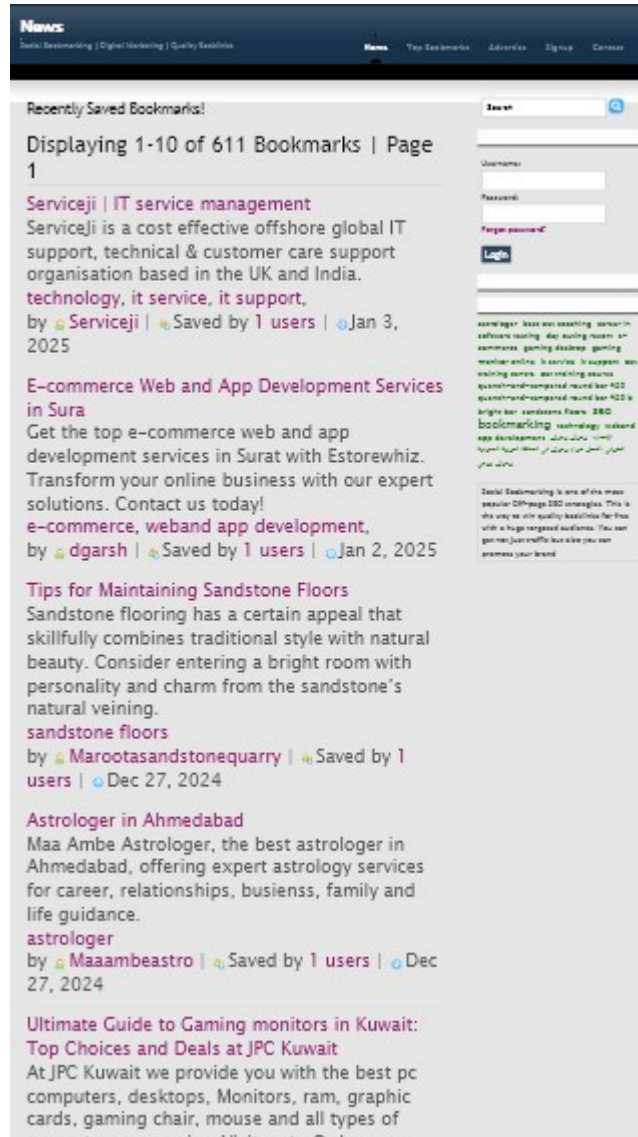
News
Social Bookmarking | Digital Marketing | Quality Backlinks

News Top Bookmarks Advertise Signup Contact

Recently Saved Bookmarks!

Displaying 1-10 of 611 Bookmarks | Page 1

Serviceji | IT service management
ServiceJi is a cost effective offshore global IT support, technical & customer care support organisation based in the UK and India.
technology, it service, it support,
by Serviceji | Saved by 1 users | Jan 3, 2025

E-commerce Web and App Development Services in Sura
Get the top e-commerce web and app development services in Surat with Estorewhiz. Transform your online business with our expert solutions. Contact us today!
e-commerce, weband app development,
by dgarsh | Saved by 1 users | Jan 2, 2025

Tips for Maintaining Sandstone Floors
Sandstone flooring has a certain appeal that skillfully combines traditional style with natural beauty. Consider entering a bright room with personality and charm from the sandstone's natural veining.
sandstone floors
by Marootasandstonequarry | Saved by 1 users | Dec 27, 2024

Astrologer in Ahmedabad
Maa Ambe Astrologer, the best astrologer in Ahmedabad, offering expert astrology services for career, relationships, busienss, family and life guidance.
astrologer
by Maaambeastro | Saved by 1 users | Dec 27, 2024

Ultimate Guide to Gaming monitors in Kuwait: Top Choices and Deals at JPC Kuwait
At JPC Kuwait we provide you with the best pc computers, desktops, Monitors, ram, graphic cards, gaming chair, mouse and all types of

Search
Username:
Password:
Forgot password?
Login

astrologer best seo coaching cancer in software testing day saving room e-commerce gaming desktop gaming monitor online it service it support seo training centre seo training course quandrmand-tempered round bar 400 quandrmand-tempered round bar 400 is bright bar sandstone floors SEO bookmarking technology weband app development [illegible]

Social Bookmarking is one of the most popular Off-page SEO strategies. This is the way to win quality backlinks for free with a huge targeted audience. You can get not just traffic but also you can promote your brand.